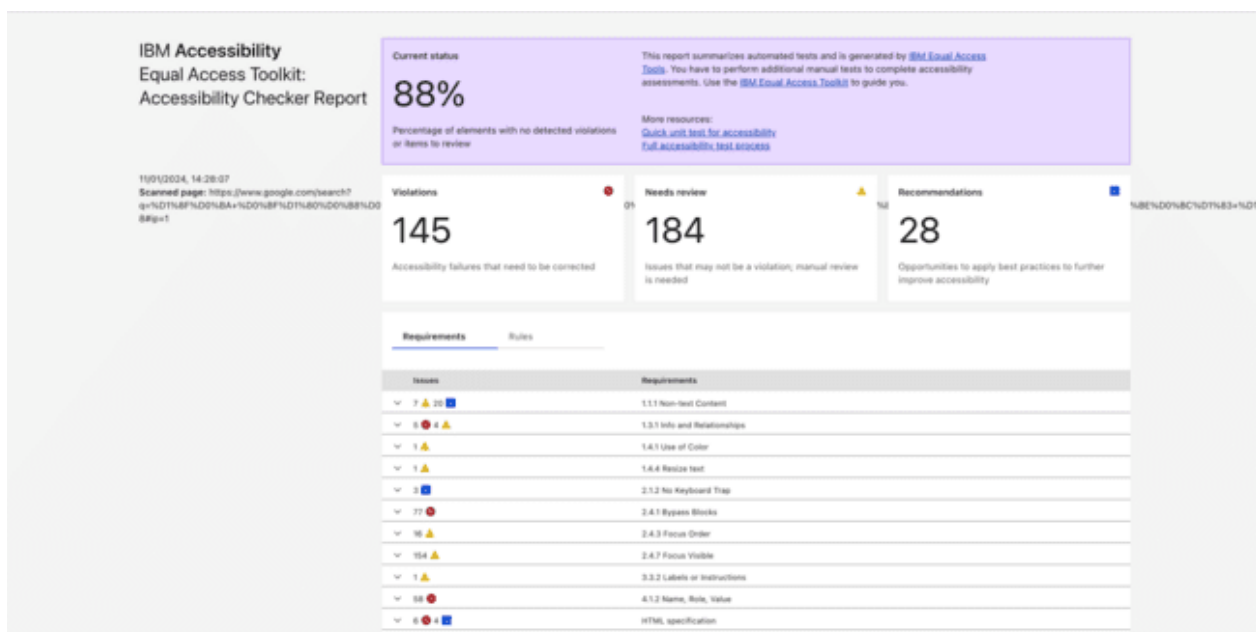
IBM Accessibility
Equal Access Toolkit:
Accessibility Checker Report

11/01/2024, 14:28:07
Scanned page: https://www.google.com/search?q=%D1%8F%D0%BA+%D0%BF%D1%80%D0%B8%D0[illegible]%BE%D0%BC%D1%83+%D1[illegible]&ip=1

Current status
88%
Percentage of elements with no detected violations or items to review

This report summarizes automated tests and is generated by IBM Equal Access Tools. You have to perform additional manual tests to complete accessibility assessments. Use the IBM Equal Access Toolkit to guide you.

More resources:
Quick unit test for accessibility
Full accessibility test process

Violations
145
Accessibility failures that need to be corrected

Needs review
184
Issues that may not be a violation; manual review is needed

Recommendations
28
Opportunities to apply best practices to further improve accessibility

Requirements Rules

| Issues | Requirements |
|---|---|
| 7 20 | 1.1.1 Non-text Content |
| 5 4 | 1.3.1 Info and Relationships |
| 1 | 1.4.1 Use of Color |
| 1 | 1.4.4 Resize text |
| 3 | 2.1.2 No Keyboard Trap |
| 77 | 2.4.1 Bypass Blocks |
| 16 | 2.4.3 Focus Order |
| 154 | 2.4.7 Focus Visible |
| 1 | 3.3.2 Labels or Instructions |
| 58 | 4.1.2 Name, Role, Value |
| 6 4 | HTML specification |